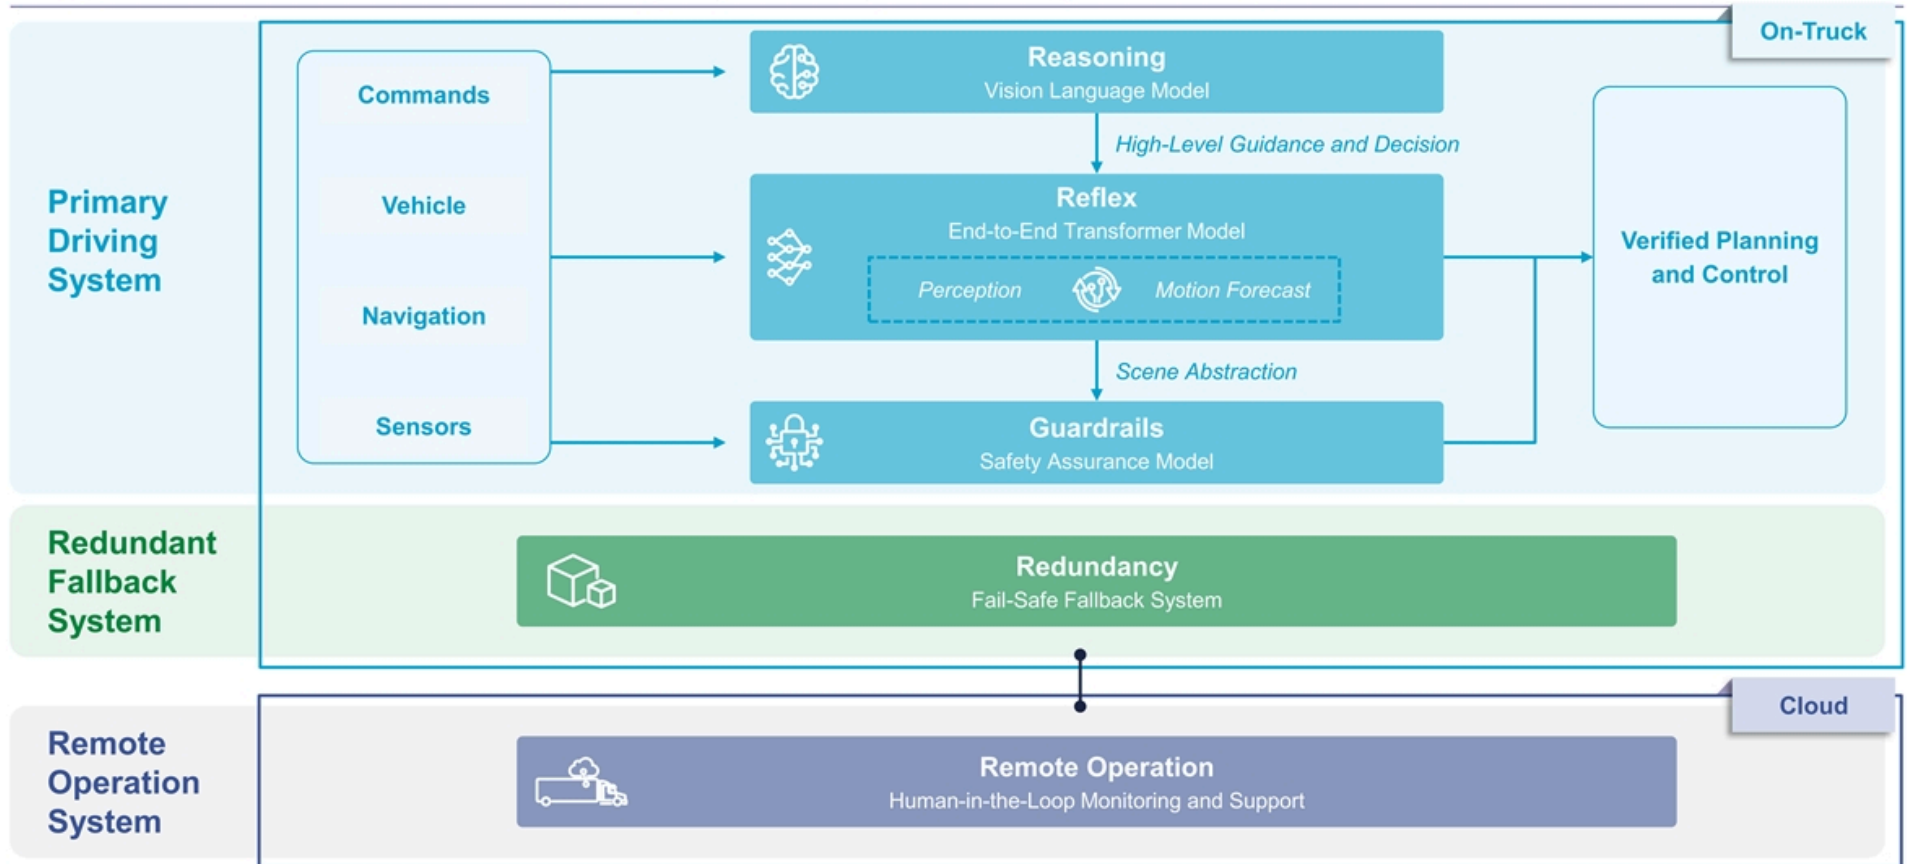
On-Truck

Primary Driving System

Commands

Vehicle

Navigation

Sensors

Reasoning
Vision Language Model

High-Level Guidance and Decision

Reflex
End-to-End Transformer Model

Perception

Motion Forecast

Scene Abstraction

Guardrails
Safety Assurance Model

Verified Planning and Control

Redundant Fallback System

Redundancy
Fail-Safe Fallback System

Cloud

Remote Operation System

Remote Operation
Human-in-the-Loop Monitoring and Support